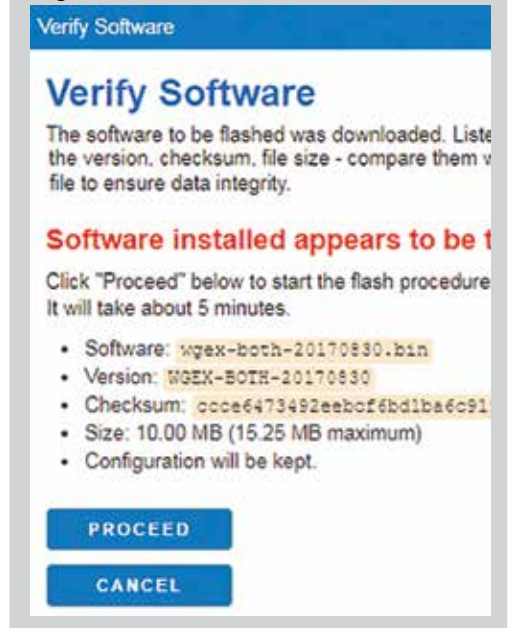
Verify Software

Verify Software

The software to be flashed was downloaded. Liste the version, checksum, file size - compare them w file to ensure data integrity.

Software installed appears to be t

Click "Proceed" below to start the flash procedure It will take about 5 minutes.

- Software: wgex-both-20170830.bin
- Version: WGEX-BOTH-20170830
- Checksum: ccce6473492eebcf6bd1ba6c91
- Size: 10.00 MB (15.25 MB maximum)
- Configuration will be kept.

PROCEED

CANCEL